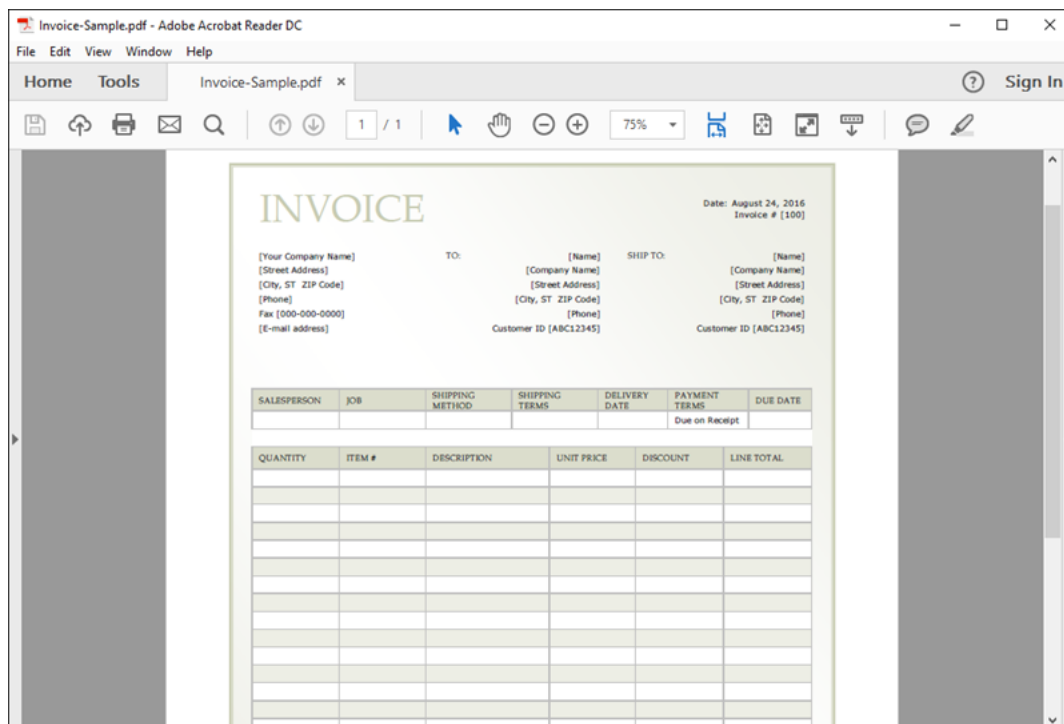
Invoice-Sample.pdf - Adobe Acrobat Reader DC

File Edit View Window Help

Home Tools Invoice-Sample.pdf ×

Sign In

1 / 1 75%

INVOICE

Date: August 24, 2016
Invoice # [100]

[Your Company Name]
[Street Address]
[City, ST ZIP Code]
[Phone]
Fax [000-000-0000]
[E-mail address]

TO:
[Name]
[Company Name]
[Street Address]
[City, ST ZIP Code]
[Phone]
Customer ID [ABC12345]

SHIP TO:
[Name]
[Company Name]
[Street Address]
[City, ST ZIP Code]
[Phone]
Customer ID [ABC12345]

| SALESPERSON | JOB | SHIPPING METHOD | SHIPPING TERMS | DELIVERY DATE | PAYMENT TERMS | DUE DATE |
|---|---|---|---|---|---|---|
| | | | | | Due on Receipt | |

| QUANTITY | ITEM # | DESCRIPTION | UNIT PRICE | DISCOUNT | LINE TOTAL |
|---|---|---|---|---|---|
| | | | | | |